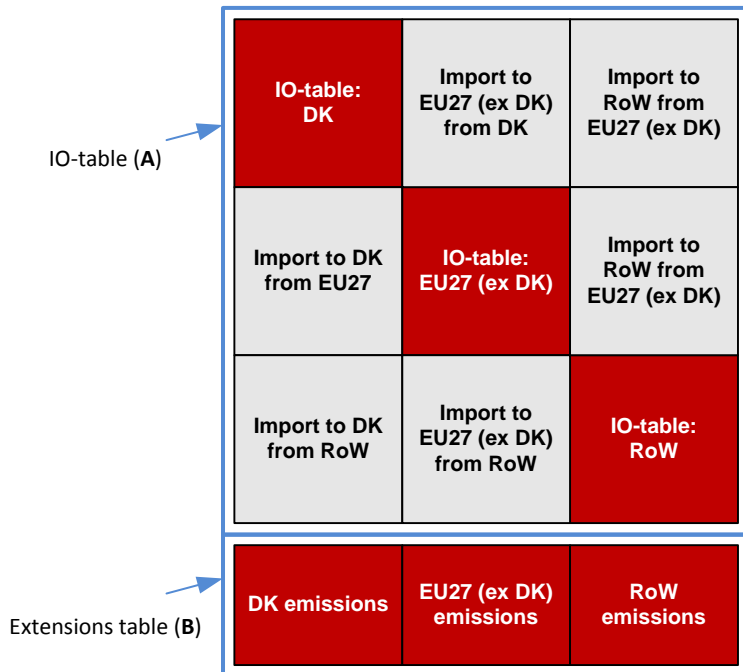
IO-table (**A**)

| IO-table: DK | Import to EU27 (ex DK) from DK | Import to RoW from EU27 (ex DK) |
|---|---|---|
| Import to DK from EU27 | IO-table: EU27 (ex DK) | Import to RoW from EU27 (ex DK) |
| Import to DK from RoW | Import to EU27 (ex DK) from RoW | IO-table: RoW |

Extensions table (**B**)

| DK emissions | EU27 (ex DK) emissions | RoW emissions |
|---|---|---|